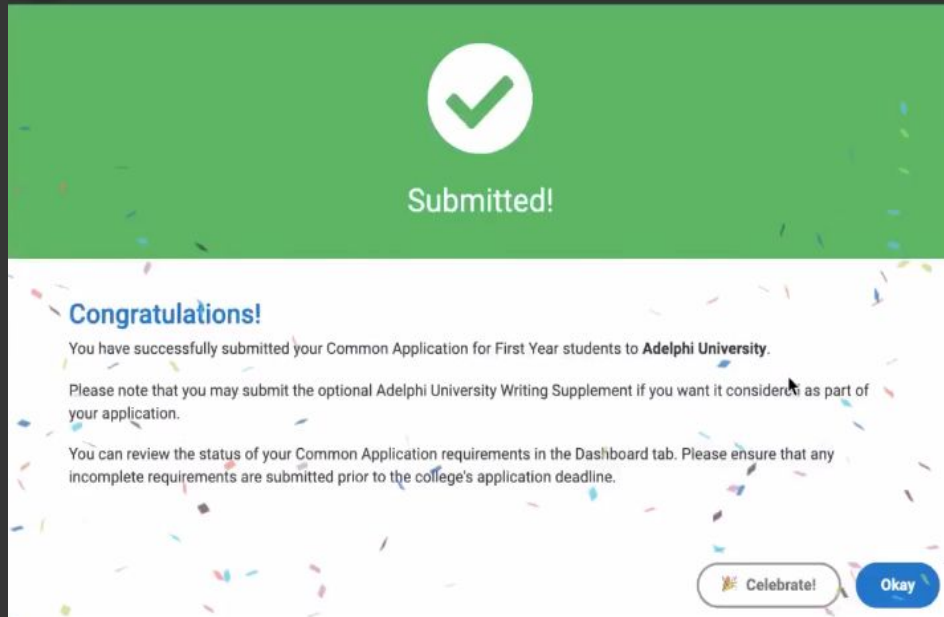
Submitted!

Congratulations!

You have successfully submitted your Common Application for First Year students to **Adelphi University**.

Please note that you may submit the optional Adelphi University Writing Supplement if you want it considered as part of your application.

You can review the status of your Common Application requirements in the Dashboard tab. Please ensure that any incomplete requirements are submitted prior to the college's application deadline.

🎉 Celebrate!

Okay